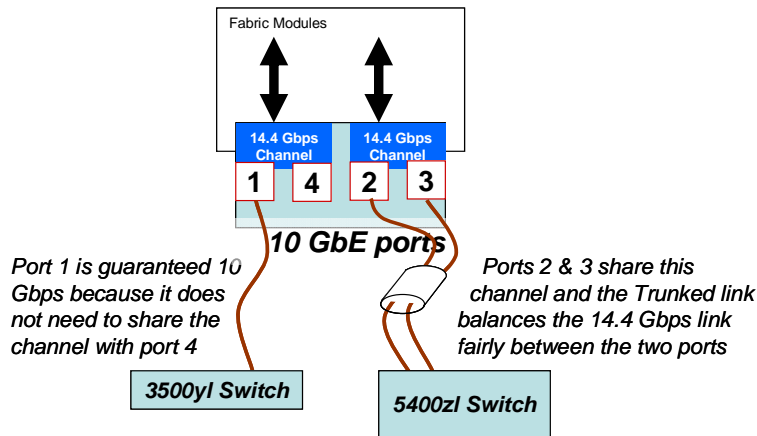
Fabric Modules

14.4 Gbps Channel

14.4 Gbps Channel

1

4

2

3

10 GbE ports

Port 1 is guaranteed 10 Gbps because it does not need to share the channel with port 4

Ports 2 & 3 share this channel and the Trunked link balances the 14.4 Gbps link fairly between the two ports

3500yl Switch

5400zl Switch